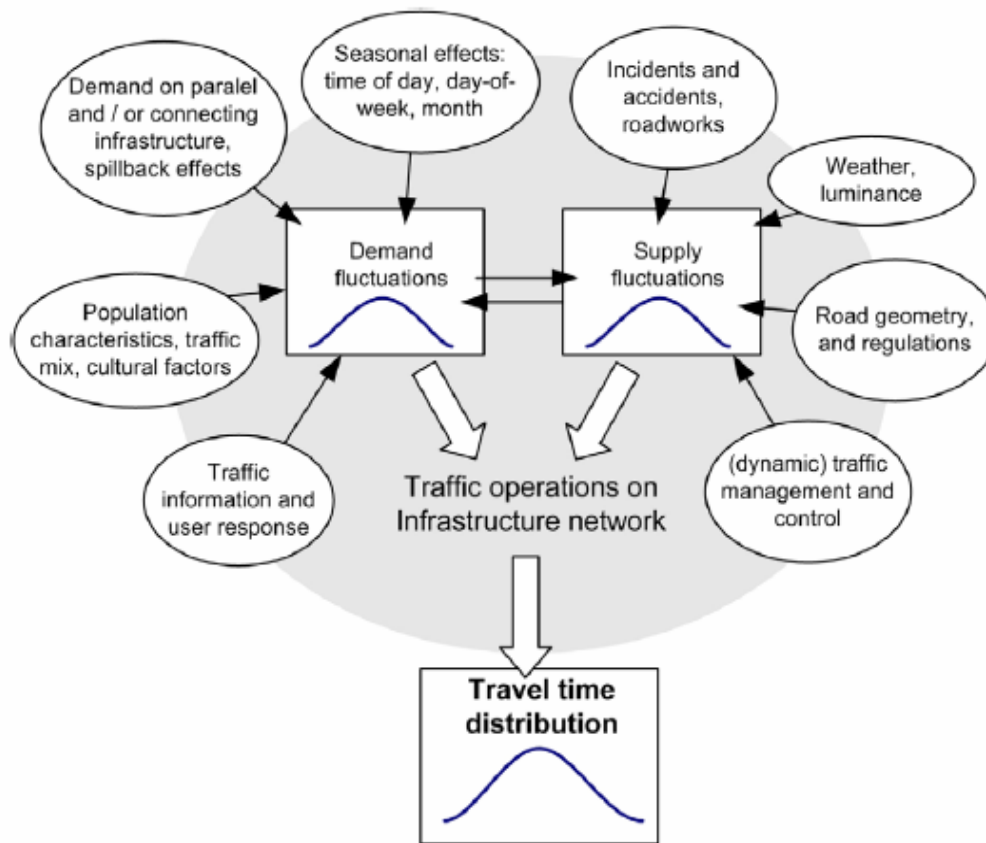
Demand on paralel and / or connecting infrastructure, spillback effects

Seasonal effects: time of day, day-of-week, month

Incidents and accidents, roadworks

Weather, luminance

Demand fluctuations

Supply fluctuations

Population characteristics, traffic mix, cultural factors

Road geometry, and regulations

Traffic information and user response

Traffic operations on Infrastructure network

(dynamic) traffic management and control

Travel time distribution